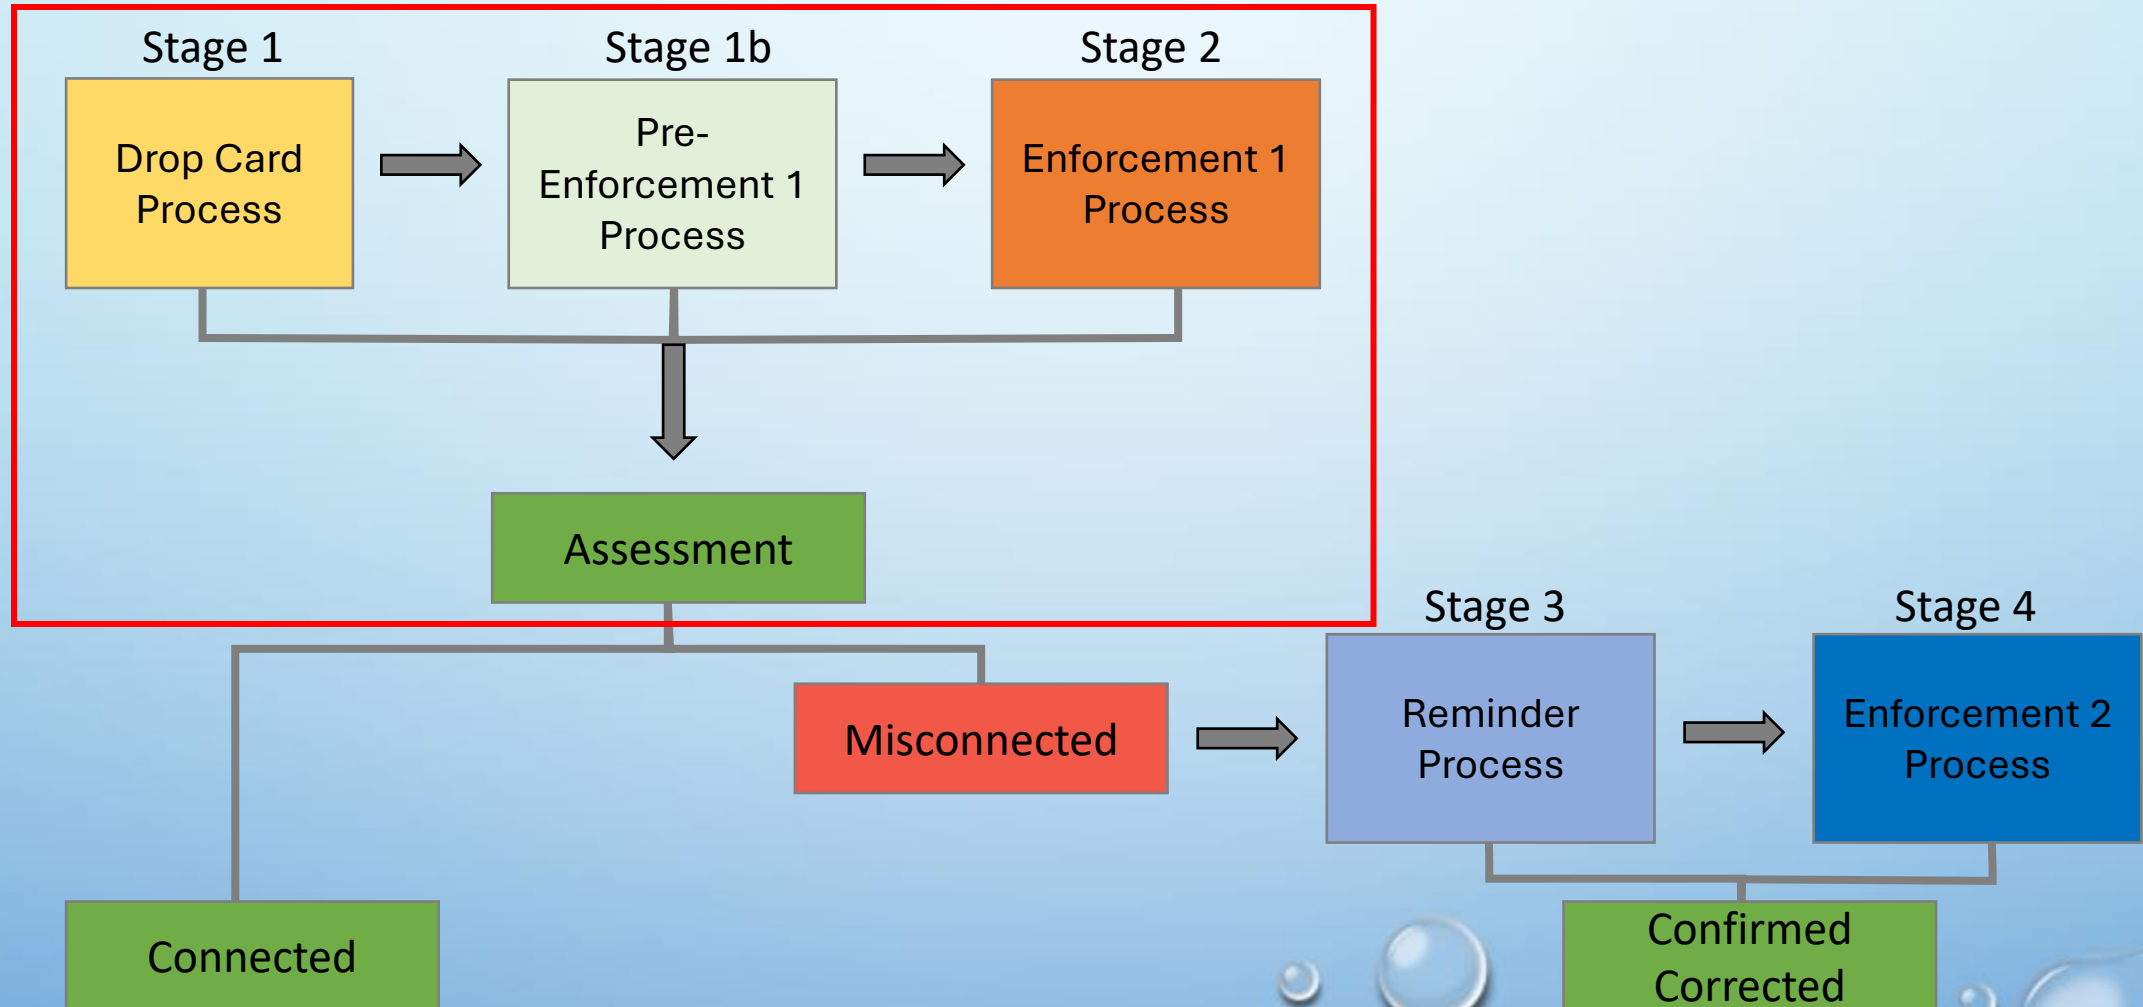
Stage 1
Drop Card Process

Stage 1b
Pre-Enforcement 1 Process

Stage 2
Enforcement 1 Process

Assessment

Stage 3
Reminder Process

Stage 4
Enforcement 2 Process

Misconnected

Connected

Confirmed Corrected